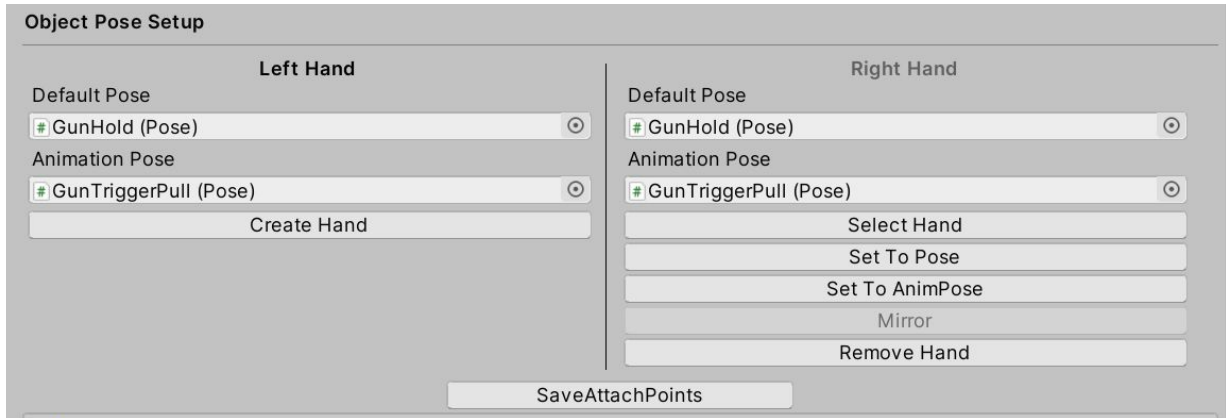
Object Pose Setup

Left Hand

Default Pose

GunHold (Pose)

Animation Pose

GunTriggerPull (Pose)

Create Hand

Right Hand

Default Pose

GunHold (Pose)

Animation Pose

GunTriggerPull (Pose)

Select Hand

Set To Pose

Set To AnimPose

Mirror

Remove Hand

SaveAttachPoints